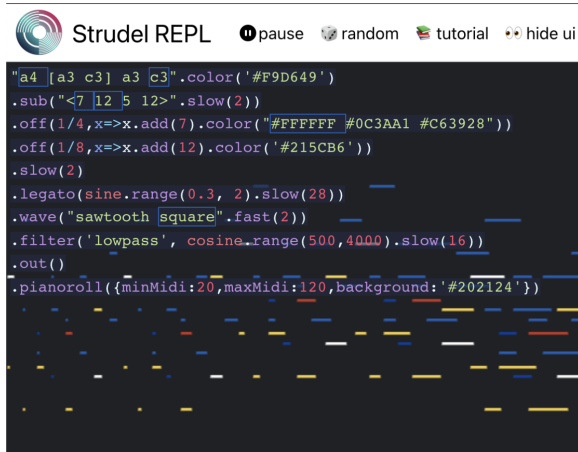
Strudel REPL
pause random tutorial hide ui

"a4 [a3 c3] a3 c3".color('#F9D649')
.sub("<7 12 5 12>".slow(2))
.off(1/4,x=>x.add(7).color("#FFFFFF #0C3AA1 #C63928"))
.off(1/8,x=>x.add(12).color('#215CB6'))
.slow(2)
.legato(sine.range(0.3, 2).slow(28))
.wave("sawtooth square".fast(2))
.filter('lowpass', cosine.range(500,4000).slow(16))
.out()
.pianoroll({minMidi:20,maxMidi:120,background:'#202124'})